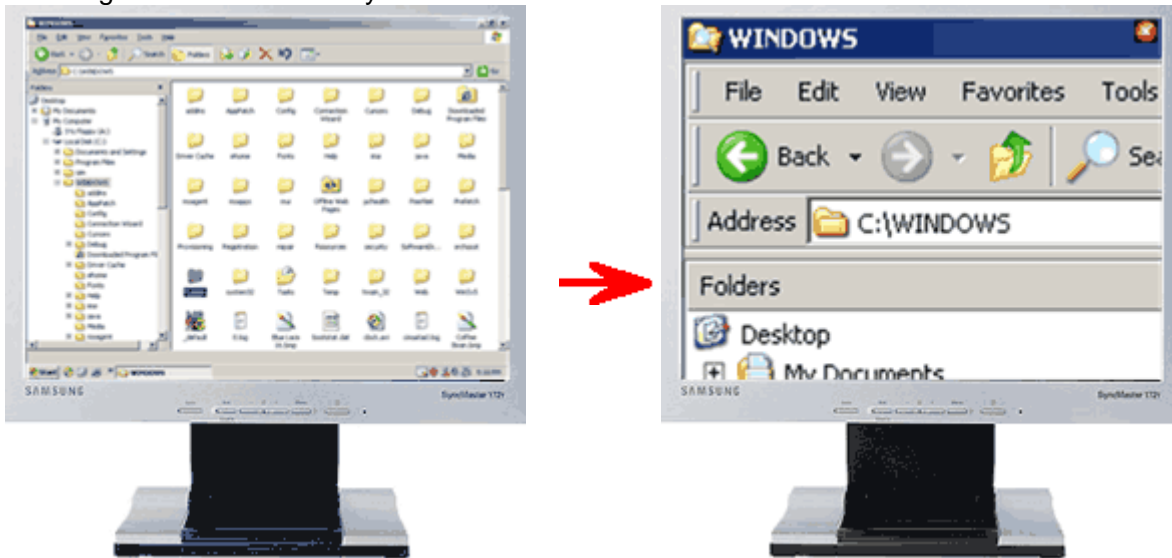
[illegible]

File Edit View Favorites Tools Help

Back Search Folders

Address C:\WINDOWS

Folders

Desktop
My Documents
My Computer
3½ Floppy (A:)
Local Disk (C:)
Documents and Settings
Program Files
WINDOWS

addins AppPatch Config Connection Wizard Cursors Debug Downloaded Program Files
Driver Cache ehome Fonts Help ime java Media
msagent msapps mui Offline Web Pages pchealth PeerNet Prefetch
Provisioning Registration repair Resources security SoftwareDistribution srchasst
system32 Tasks Temp twain_32 Web WinSxS

start WINDOWS

SAMSUNG SyncMaster 172t

WINDOWS

File Edit View Favorites Tools

Back Sea

Address C:\WINDOWS

Folders

Desktop
My Documents

SAMSUNG SyncMaster 172t